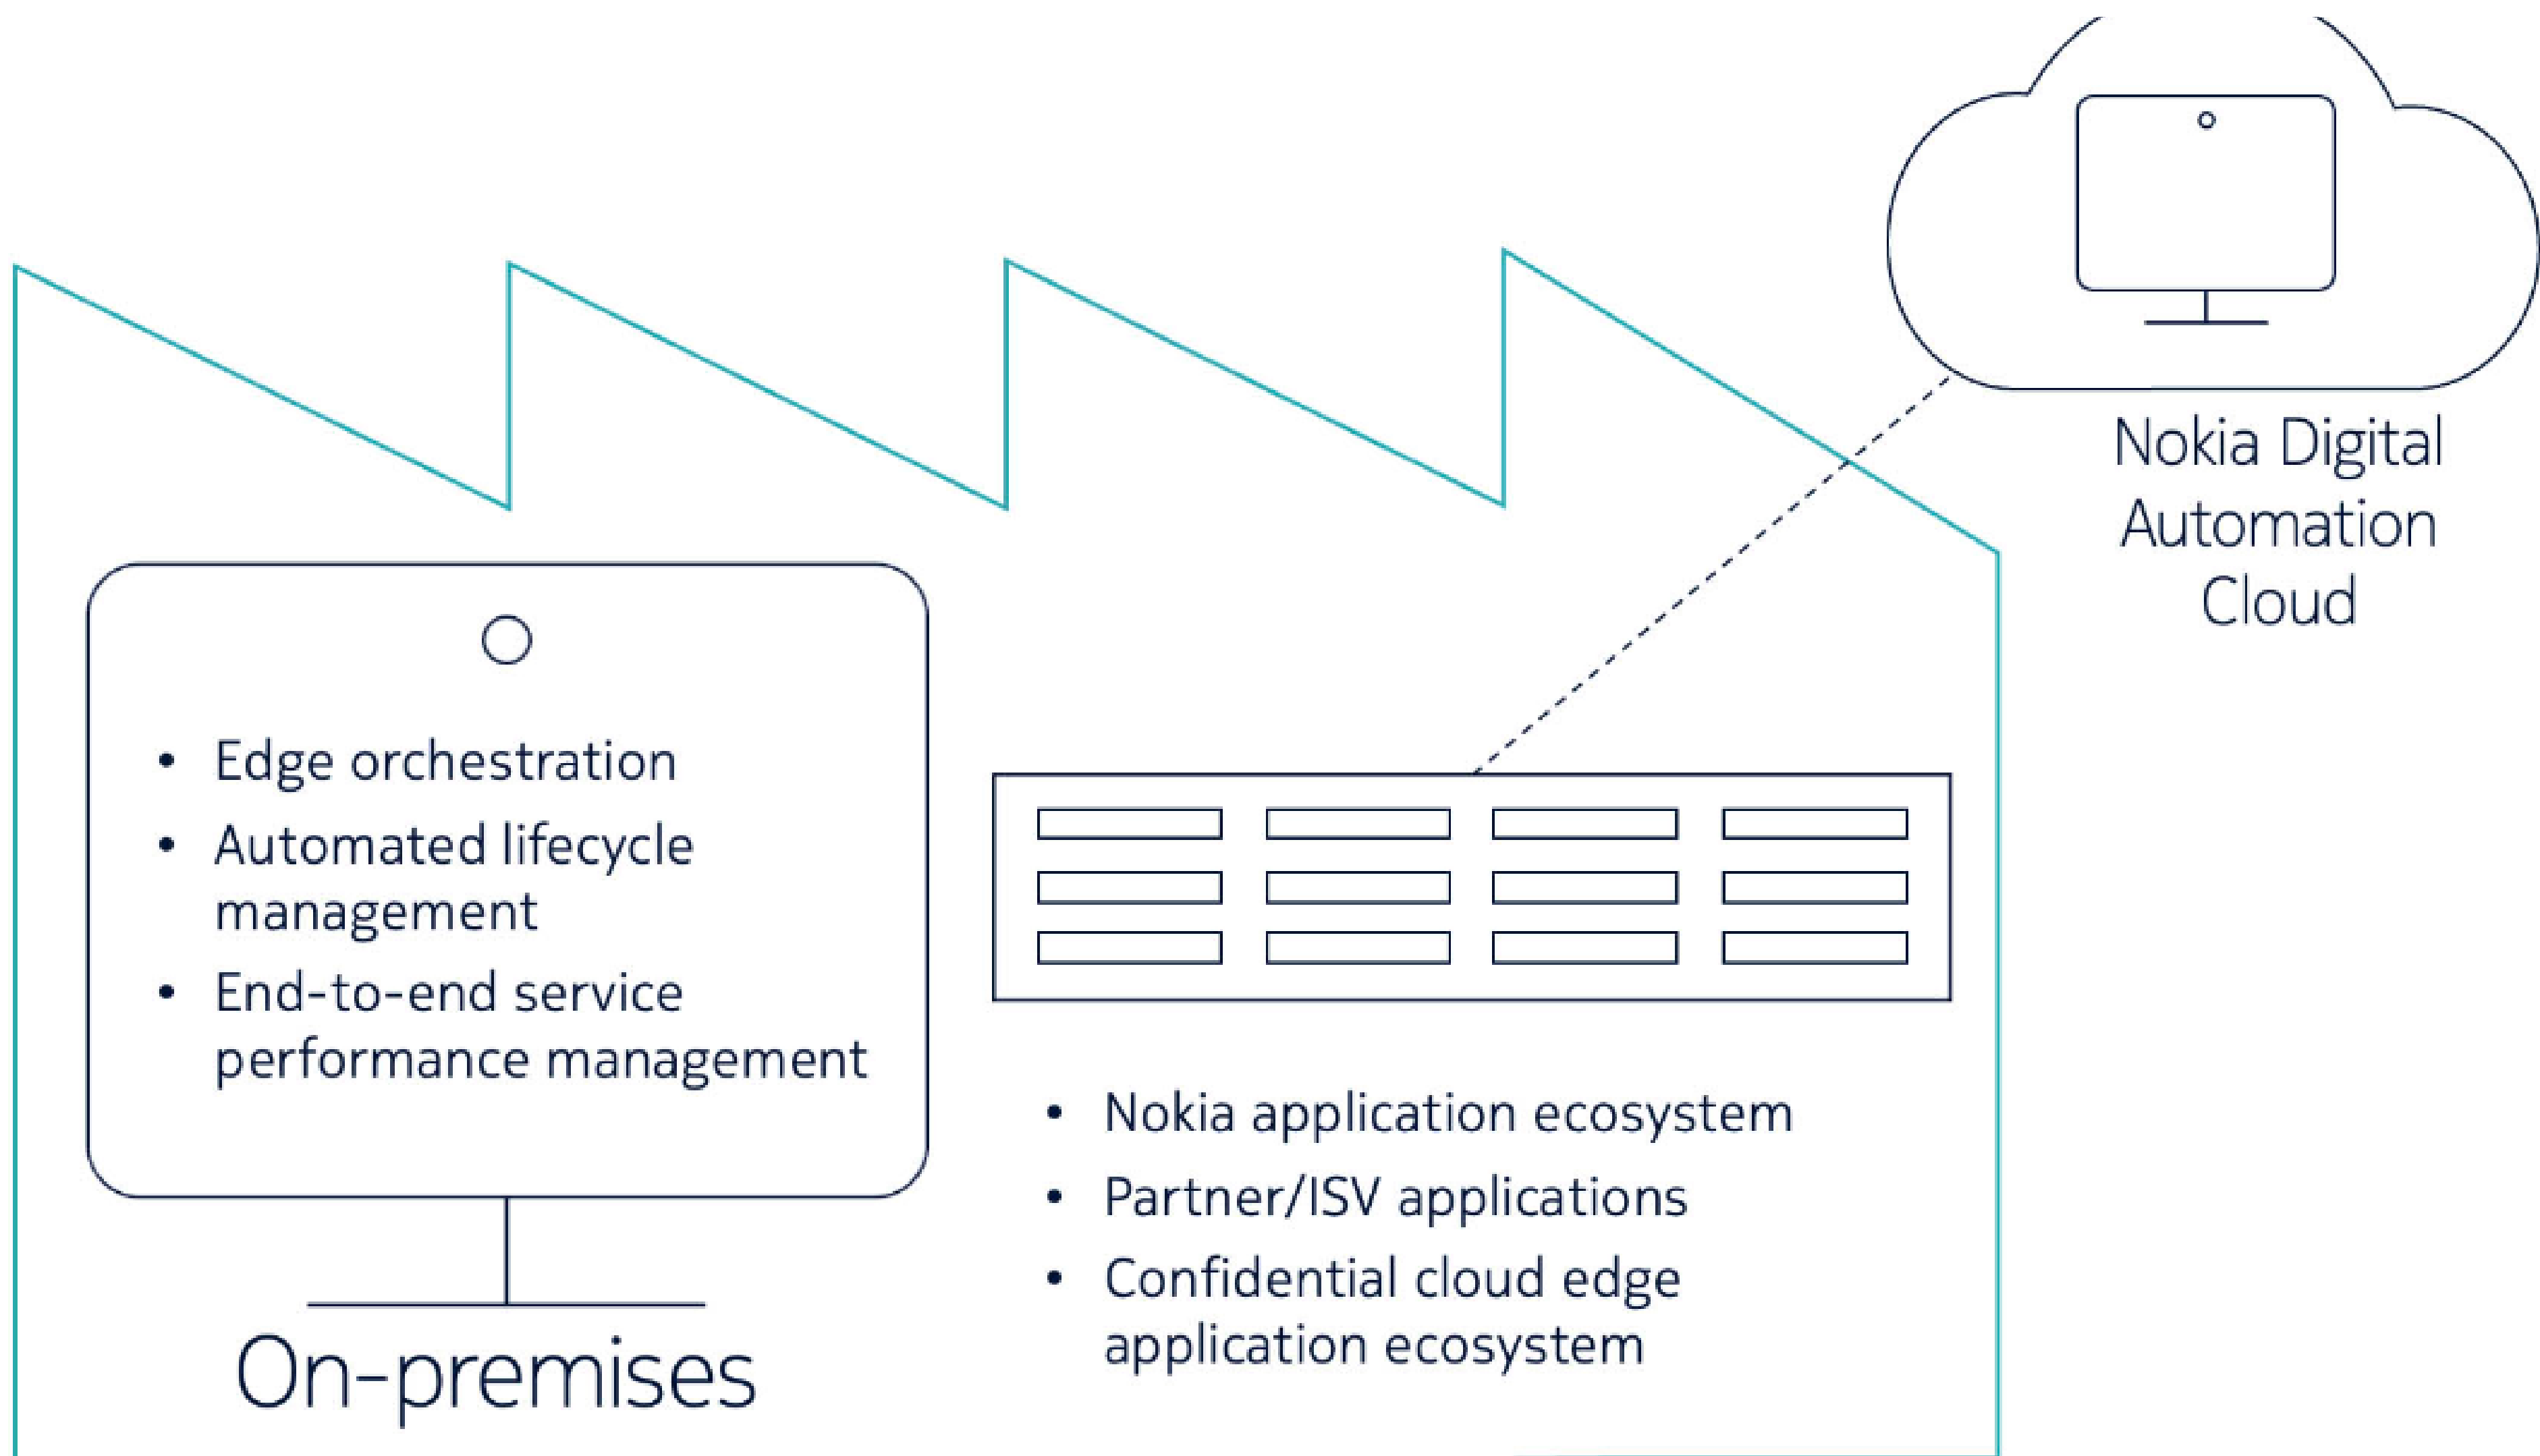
Nokia Digital Automation Cloud

- Edge orchestration
- Automated lifecycle management
- End-to-end service performance management

- Nokia application ecosystem
- Partner/ISV applications
- Confidential cloud edge application ecosystem

On-premises